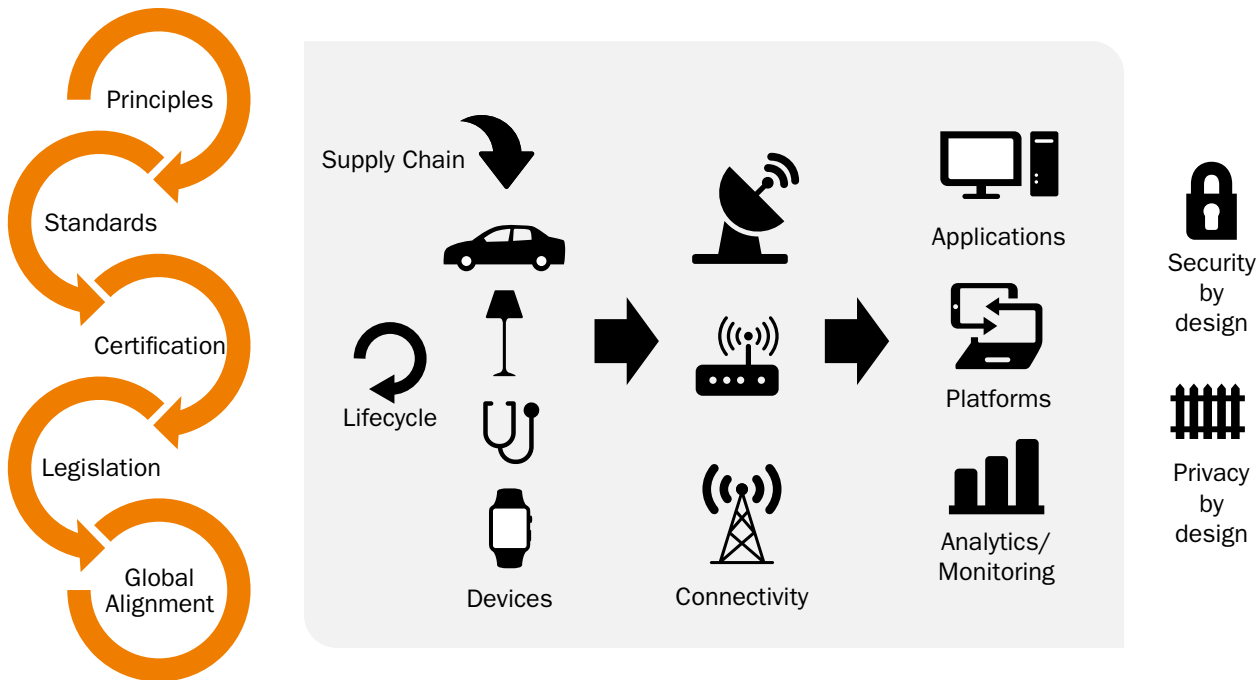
Principles

Standards

Certification

Legislation

Global Alignment

Supply Chain

Lifecycle

Devices

Connectivity

Applications

Platforms

Analytics/ Monitoring

Security by design

Privacy by design